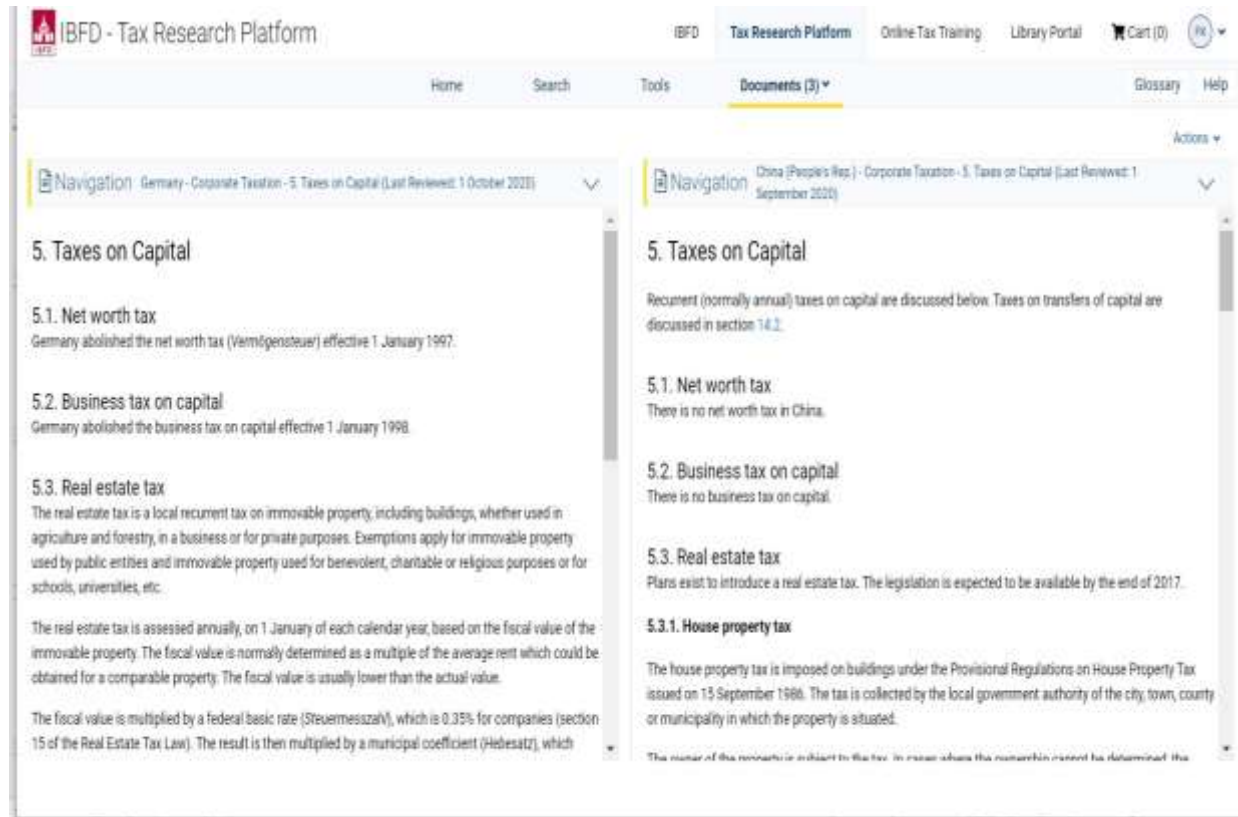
IBFD - Tax Research Platform

IBFD Tax Research Platform Online Tax Training Library Portal Cart (0) PK

Home Search Tools Documents (3) Glossary Help

Actions

Navigation Germany - Corporate Taxation - 5. Taxes on Capital (Last Reviewed: 1 October 2020)

5. Taxes on Capital

5.1. Net worth tax
Germany abolished the net worth tax (Vermögensteuer) effective 1 January 1997.

5.2. Business tax on capital
Germany abolished the business tax on capital effective 1 January 1998.

5.3. Real estate tax
The real estate tax is a local recurrent tax on immovable property, including buildings, whether used in agriculture and forestry, in a business or for private purposes. Exemptions apply for immovable property used by public entities and immovable property used for benevolent, charitable or religious purposes or for schools, universities, etc.

The real estate tax is assessed annually, on 1 January of each calendar year, based on the fiscal value of the immovable property. The fiscal value is normally determined as a multiple of the average rent which could be obtained for a comparable property. The fiscal value is usually lower than the actual value.

The fiscal value is multiplied by a federal basic rate (Steuermesszahl), which is 0.35% for companies (section 15 of the Real Estate Tax Law). The result is then multiplied by a municipal coefficient (Hebesatz), which

Navigation China (People's Rep.) - Corporate Taxation - 5. Taxes on Capital (Last Reviewed: 1 September 2020)

5. Taxes on Capital

Recurrent (normally annual) taxes on capital are discussed below. Taxes on transfers of capital are discussed in section 14.2.

5.1. Net worth tax
There is no net worth tax in China.

5.2. Business tax on capital
There is no business tax on capital.

5.3. Real estate tax
Plans exist to introduce a real estate tax. The legislation is expected to be available by the end of 2017.

5.3.1. House property tax

The house property tax is imposed on buildings under the Provisional Regulations on House Property Tax issued on 15 September 1986. The tax is collected by the local government authority of the city, town, county or municipality in which the property is situated.

The owner of the property is subject to the tax. In cases where the ownership cannot be determined, the